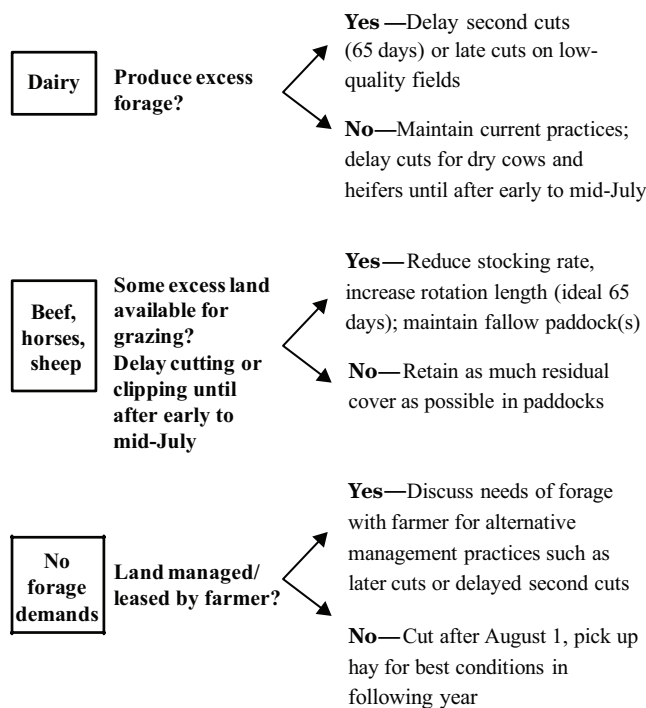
Dairy

Produce excess forage?

Yes —Delay second cuts (65 days) or late cuts on low-quality fields

No—Maintain current practices; delay cuts for dry cows and heifers until after early to mid-July

Beef, horses, sheep

Some excess land available for grazing? Delay cutting or clipping until after early to mid-July

Yes—Reduce stocking rate, increase rotation length (ideal 65 days); maintain fallow paddock(s)

No—Retain as much residual cover as possible in paddocks

No forage demands

Land managed/ leased by farmer?

Yes—Discuss needs of forage with farmer for alternative management practices such as later cuts or delayed second cuts

No—Cut after August 1, pick up hay for best conditions in following year